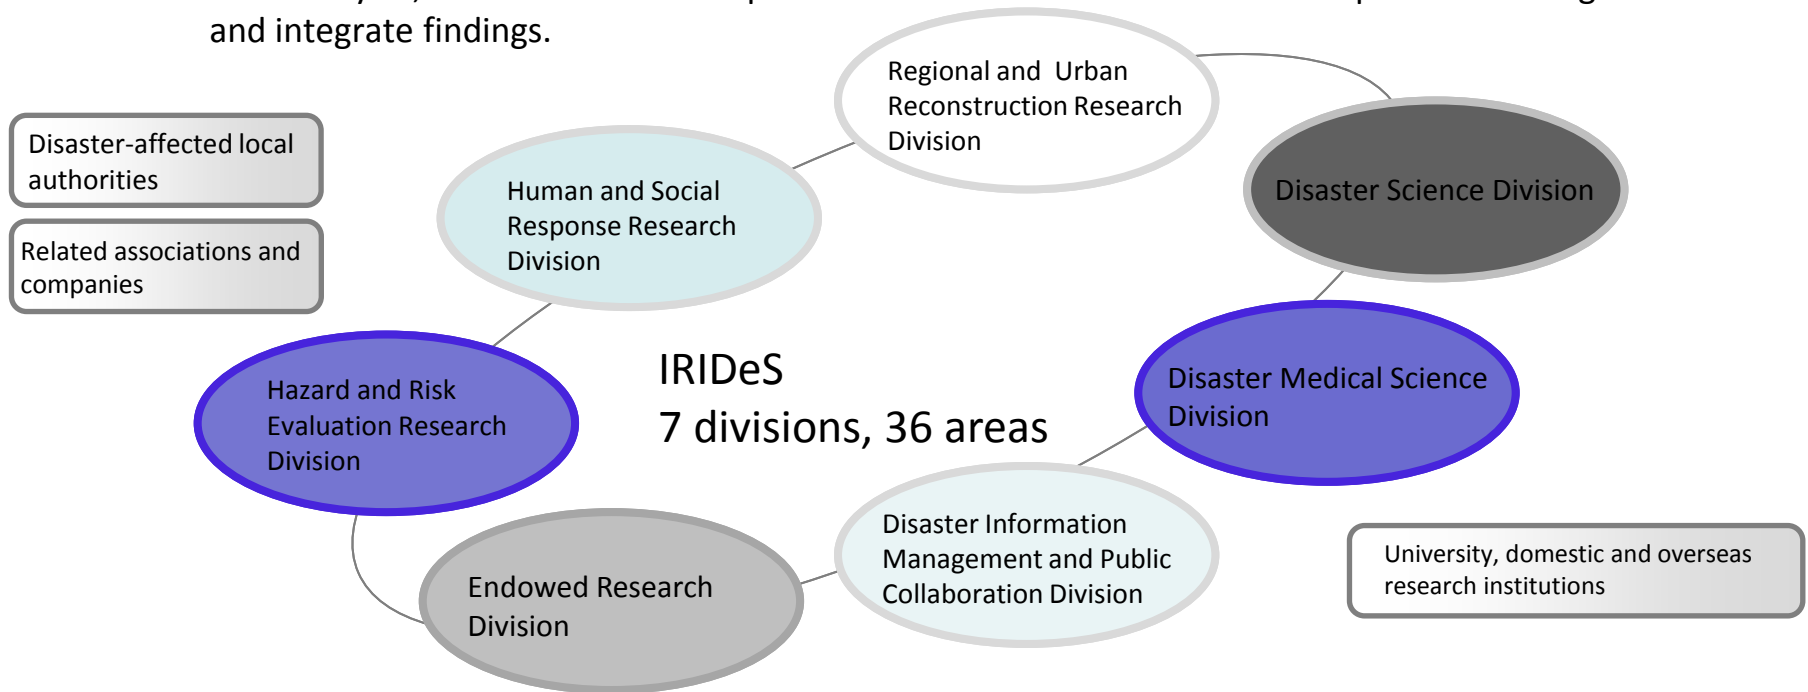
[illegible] and integrate findings.

Disaster-affected local authorities

Related associations and companies

Regional and Urban Reconstruction Research Division

Human and Social Response Research Division

Disaster Science Division

Hazard and Risk Evaluation Research Division

IRIDeS
7 divisions, 36 areas

Disaster Medical Science Division

Disaster Information Management and Public Collaboration Division

Endowed Research Division

University, domestic and overseas research institutions